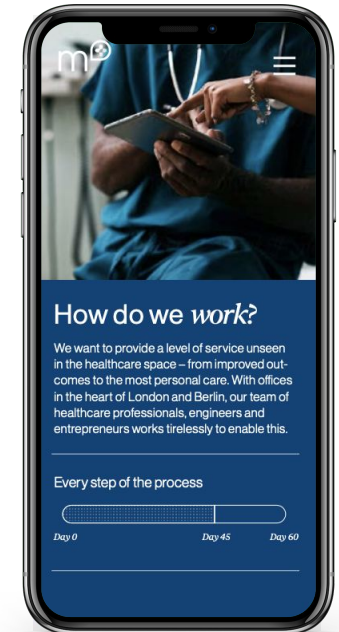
m

How do we work?

We want to provide a level of service unseen in the healthcare space – from improved outcomes to the most personal care. With offices in the heart of London and Berlin, our team of healthcare professionals, engineers and entrepreneurs works tirelessly to enable this.

Every step of the process

Day 0
Day 45
Day 60